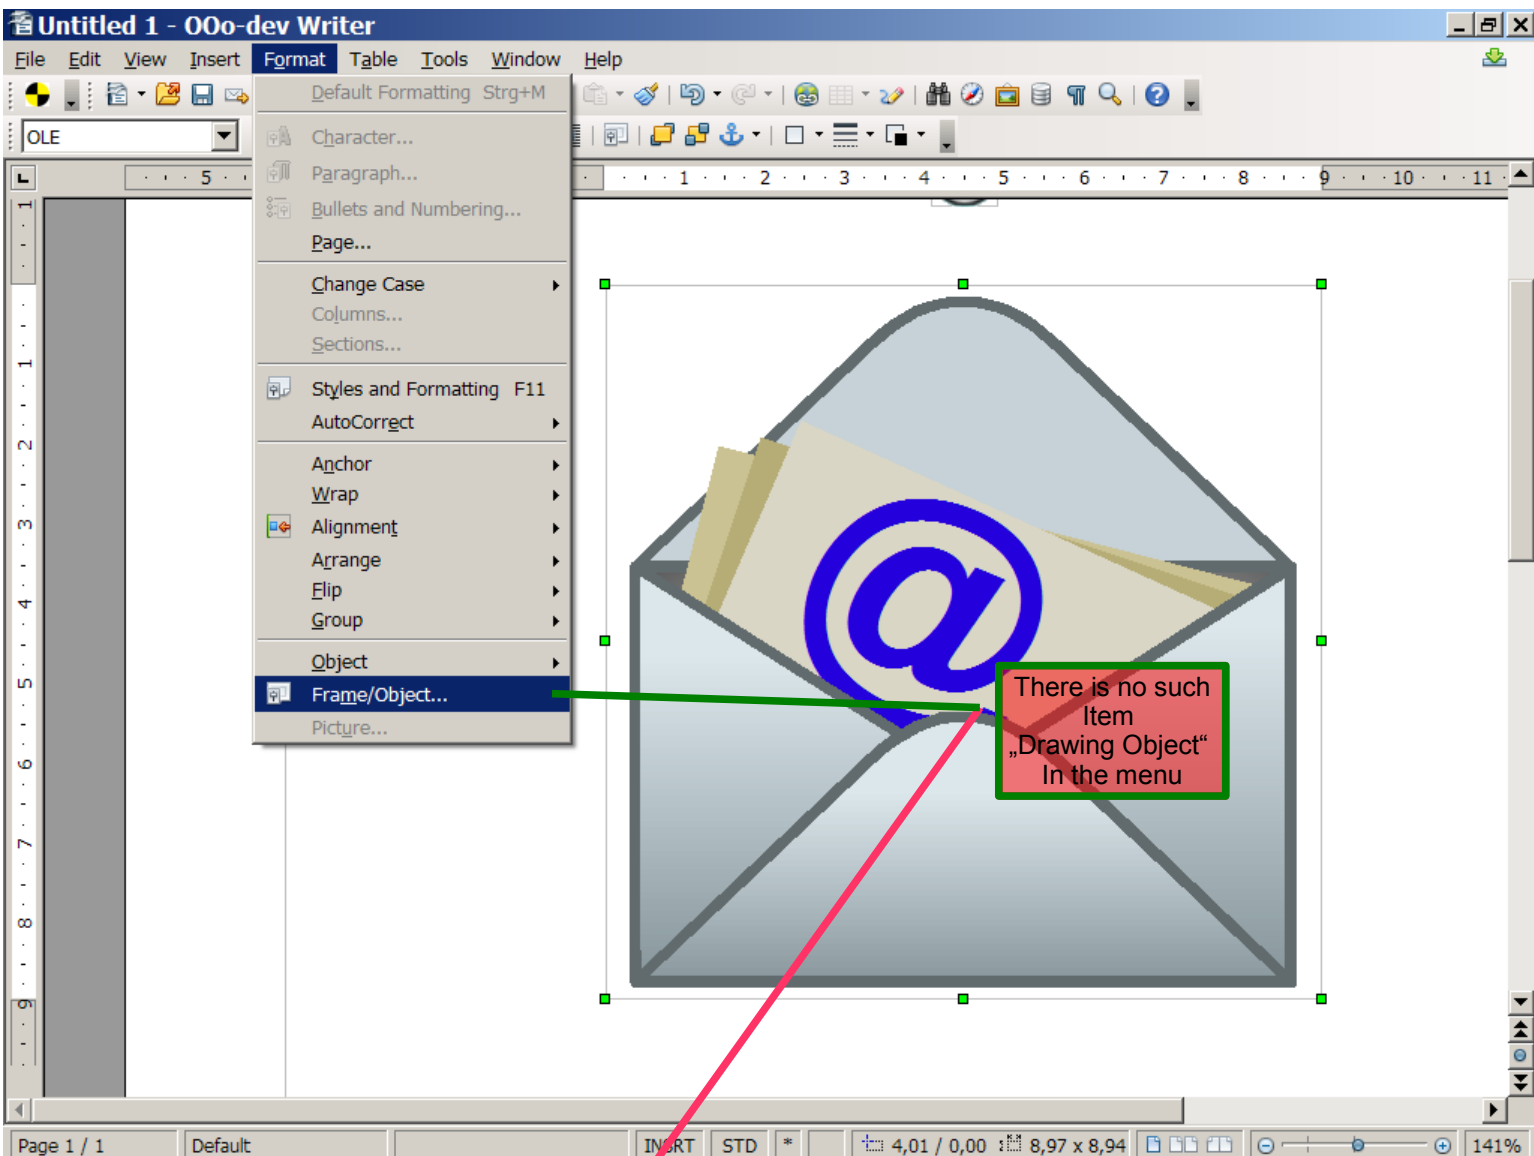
Untitled 1 - OOo-dev Writer

File Edit View Insert Format Table Tools Window Help

OLE

Default Formatting Strg+M
Character...
Paragraph...
Bullets and Numbering...
Page...
Change Case
Columns...
Sections...
Styles and Formatting F11
AutoCorrect
Anchor
Wrap
Alignment
Arrange
Flip
Group
Object
Frame/Object...
Picture...

There is no such Item „Drawing Object“ In the menu

Page 1 / 1 | Default | INSRT | STD | * | 4,01 / 0,00 | 8,97 x 8,94 | 141%